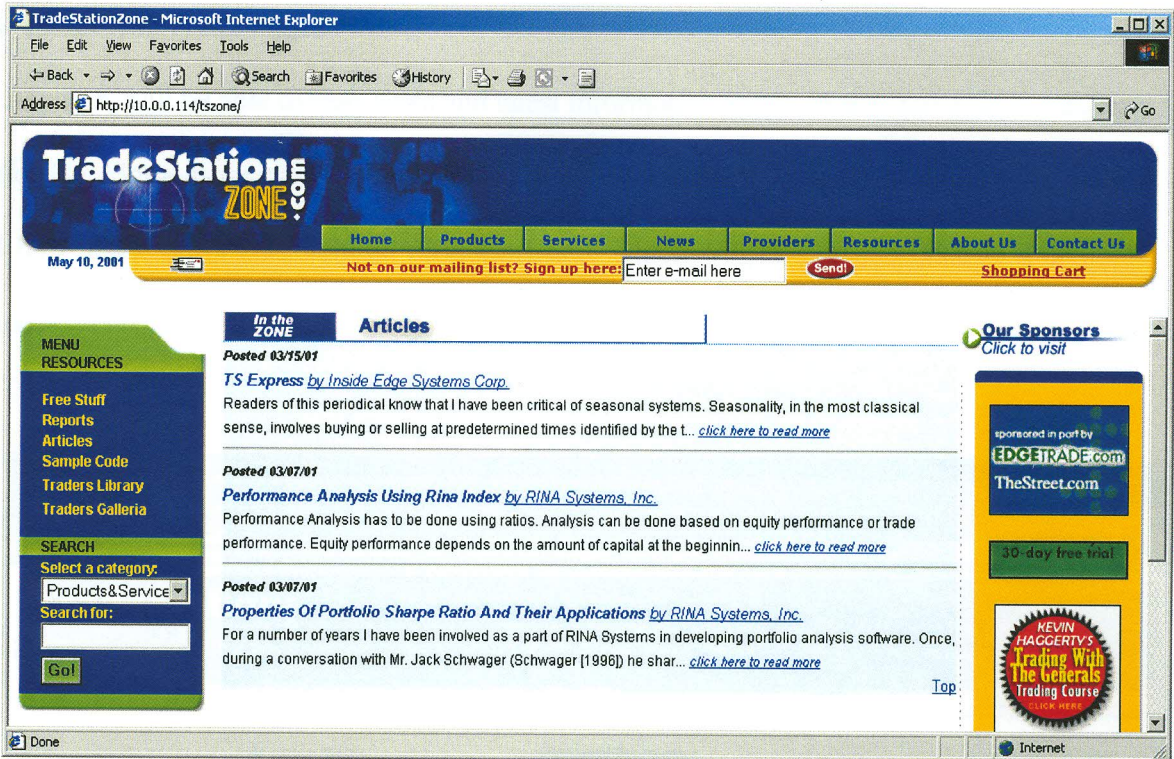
TradeStationZone - Microsoft Internet Explorer

File Edit View Favorites Tools Help

Back Search Favorites History

Address http://10.0.0.114/tszone/ Go

TradeStation ZONE .com

Home Products Services News Providers Resources About Us Contact Us

May 10, 2001

Not on our mailing list? Sign up here: Enter e-mail here Send! Shopping Cart

MENU RESOURCES

Free Stuff
Reports
Articles
Sample Code
Traders Library
Traders Galleria

SEARCH
Select a category:
Products&Service
Search for:
Go!

In the ZONE Articles

Posted 03/15/01

TS Express by Inside Edge Systems Corp.

Readers of this periodical know that I have been critical of seasonal systems. Seasonality, in the most classical sense, involves buying or selling at predetermined times identified by the t... click here to read more

Posted 03/07/01

Performance Analysis Using Rina Index by RINA Systems, Inc.

Performance Analysis has to be done using ratios. Analysis can be done based on equity performance or trade performance. Equity performance depends on the amount of capital at the beginnin... click here to read more

Posted 03/07/01

Properties Of Portfolio Sharpe Ratio And Their Applications by RINA Systems, Inc.

For a number of years I have been involved as a part of RINA Systems in developing portfolio analysis software. Once, during a conversation with Mr. Jack Schwager (Schwager [1996]) he shar... click here to read more

Top

Our Sponsors
Click to visit

sponsored in part by
EDGETRADE.com
TheStreet.com

30-day free trial

KEVIN HAGGERTY'S
Trading With The Generals
Trading Course
CLICK HERE

Done Internet